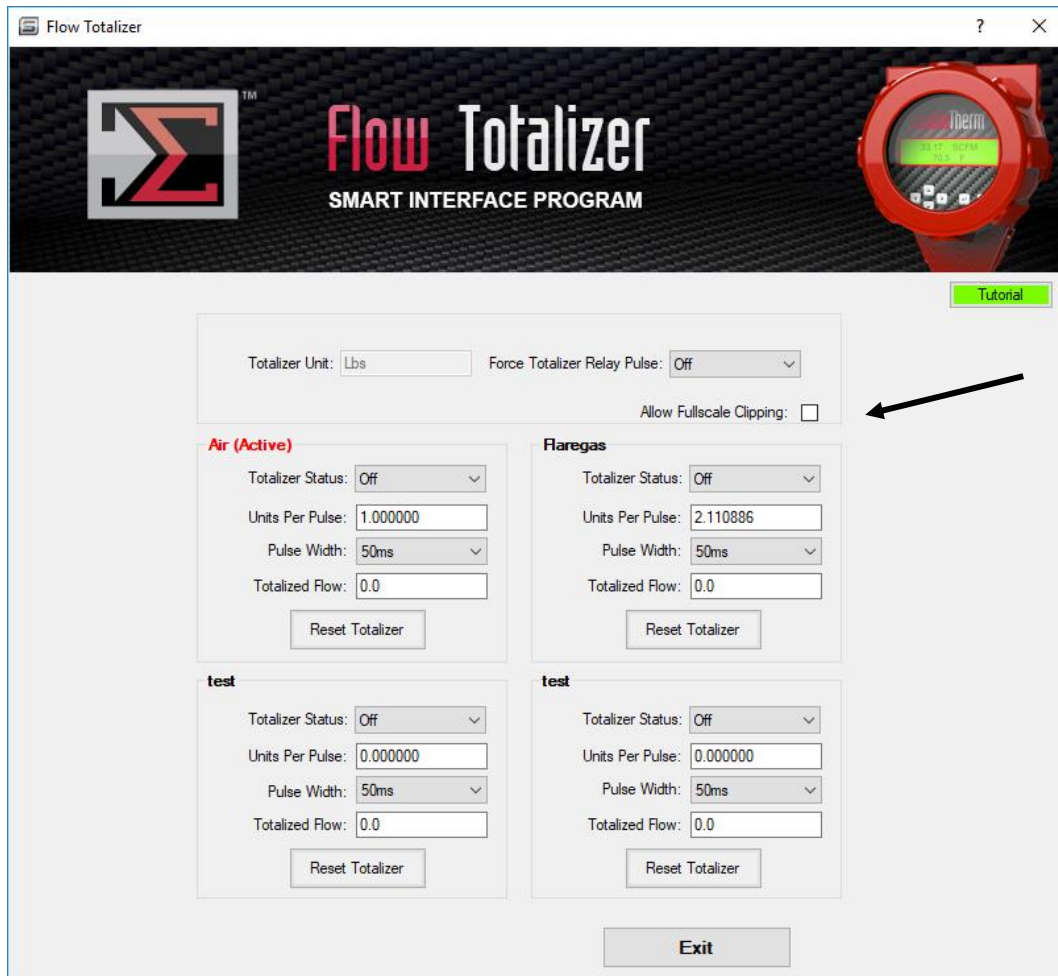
Flow Totalizer

? X

TM

Flow Totalizer

SMART INTERFACE PROGRAM

Therm
33.17 SCFM
70.5 F

Tutorial

Totalizer Unit: Lbs

Force Totalizer Relay Pulse: Off

Allow Fullscale Clipping:

Air (Active)

Totalizer Status: Off

Units Per Pulse: 1.000000

Pulse Width: 50ms

Totalized Flow: 0.0

Reset Totalizer

Flaregas

Totalizer Status: Off

Units Per Pulse: 2.110886

Pulse Width: 50ms

Totalized Flow: 0.0

Reset Totalizer

test

Totalizer Status: Off

Units Per Pulse: 0.000000

Pulse Width: 50ms

Totalized Flow: 0.0

Reset Totalizer

test

Totalizer Status: Off

Units Per Pulse: 0.000000

Pulse Width: 50ms

Totalized Flow: 0.0

Reset Totalizer

Exit